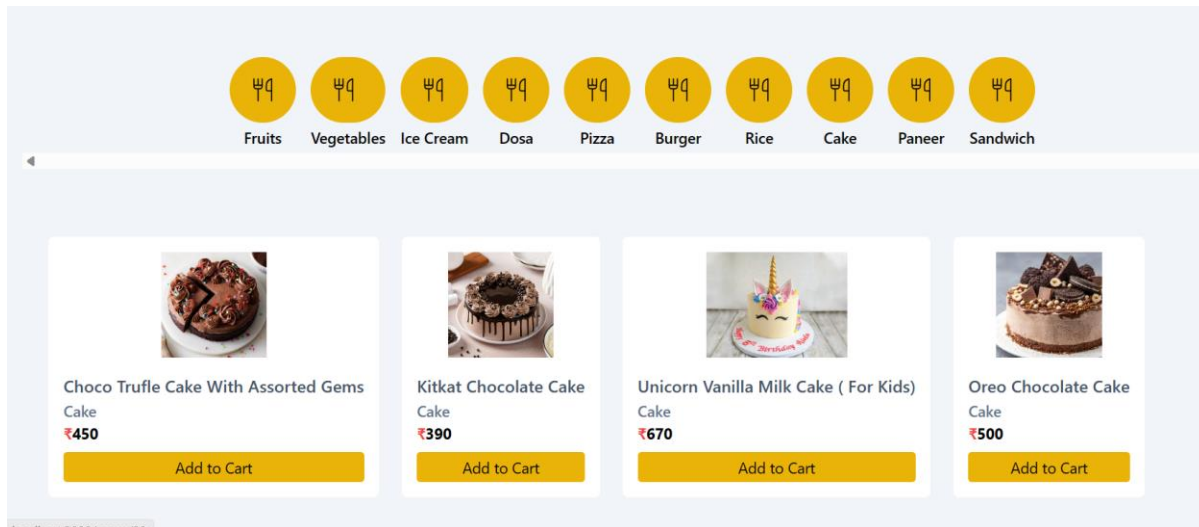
Fruits Vegetables Ice Cream Dosa Pizza Burger Rice Cake Paneer Sandwich

Choco Trufle Cake With Assorted Gems
Cake
₹450
Add to Cart

Kitkat Chocolate Cake
Cake
₹390
Add to Cart

Unicorn Vanilla Milk Cake ( For Kids)
Cake
₹670
Add to Cart

Oreo Chocolate Cake
Cake
₹500
Add to Cart